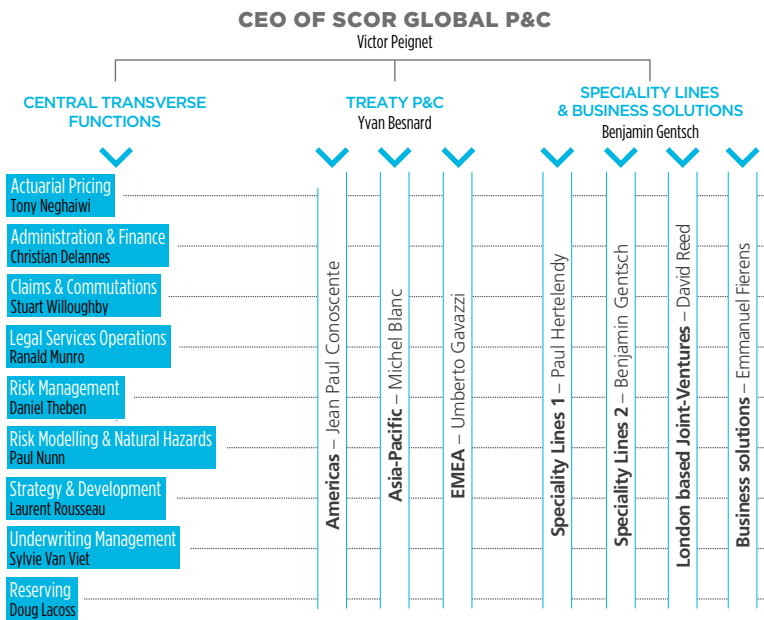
CEO OF SCOR GLOBAL P&C
Victor Peignet

CENTRAL TRANSVERSE FUNCTIONS

TREATY P&C
Yvan Besnard

SPECIALITY LINES & BUSINESS SOLUTIONS
Benjamin Gentsch

Actuarial Pricing
Tony Neghaiwi

Administration & Finance
Christian Delannes

Claims & Commutations
Stuart Willoughby

Legal Services Operations
Ranald Munro

Risk Management
Daniel Theben

Risk Modelling & Natural Hazards
Paul Nunn

Strategy & Development
Laurent Rousseau

Underwriting Management
Sylvie Van Viet

Reserving
Doug Lacoss

Americas – Jean Paul Conoscente

Asia-Pacific – Michel Blanc

EMEA – Umberto Gavazzi

Speciality Lines 1 – Paul Hertelendy

Speciality Lines 2 – Benjamin Gentsch

London based Joint-Ventures – David Reed

Business solutions – Emmanuel Fierens